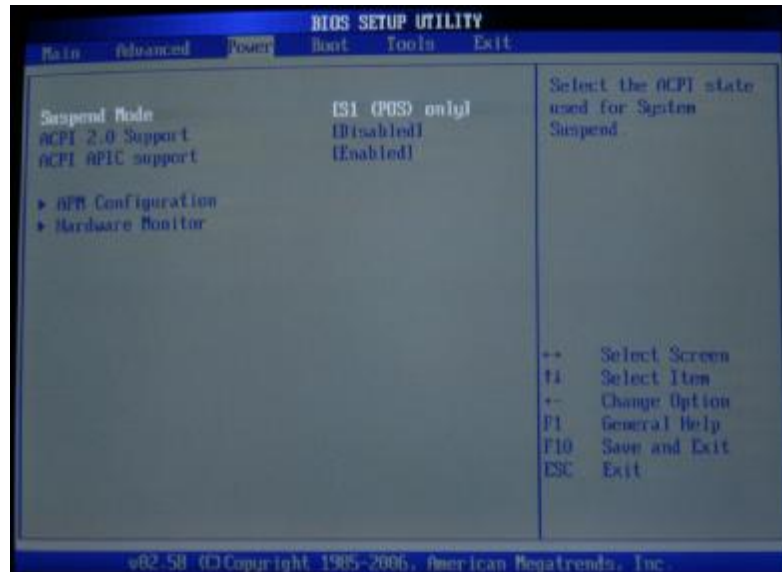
BIOS SETUP UTILITY

Main Advanced Power Boot Tools Exit

Suspend Mode [S1 (POS) only]
ACPI 2.0 Support [Disabled]
ACPI APIC support [Enabled]

▸ APM Configuration
▸ Hardware Monitor

Select the ACPI state used for System Suspend.

←→ Select Screen
↑↓ Select Item
+- Change Option
F1 General Help
F10 Save and Exit
ESC Exit

v02.58 (C)Copyright 1985-2006, American Megatrends, Inc.